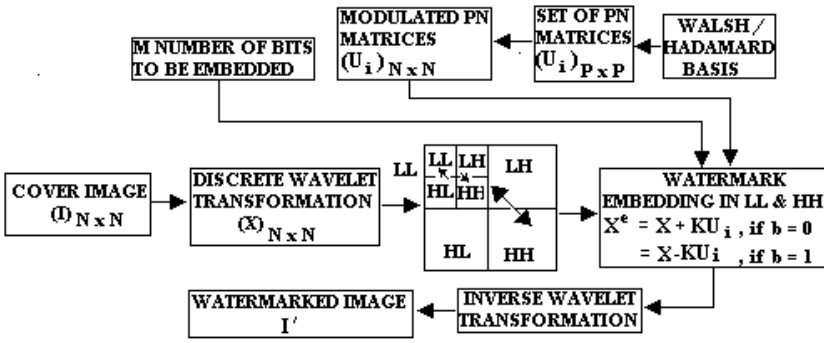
MODULATED PN MATRICES $(U_i)_{N \times N}$

SET OF PN MATRICES $(U_i)_{P \times P}$

WALSH / HADAMARD BASIS

M NUMBER OF BITS TO BE EMBEDDED

COVER IMAGE $(I)_{N \times N}$

DISCRETE WAVELET TRANSFORMATION $(X)_{N \times N}$

LL

LL LH HL HH

LH

HL

HH

WATERMARK EMBEDDING IN LL & HH
$X^e = X + KU_i$ , if b = 0
$= X - KU_i$ , if b = 1

WATERMARKED IMAGE $I'$

INVERSE WAVELET TRANSFORMATION